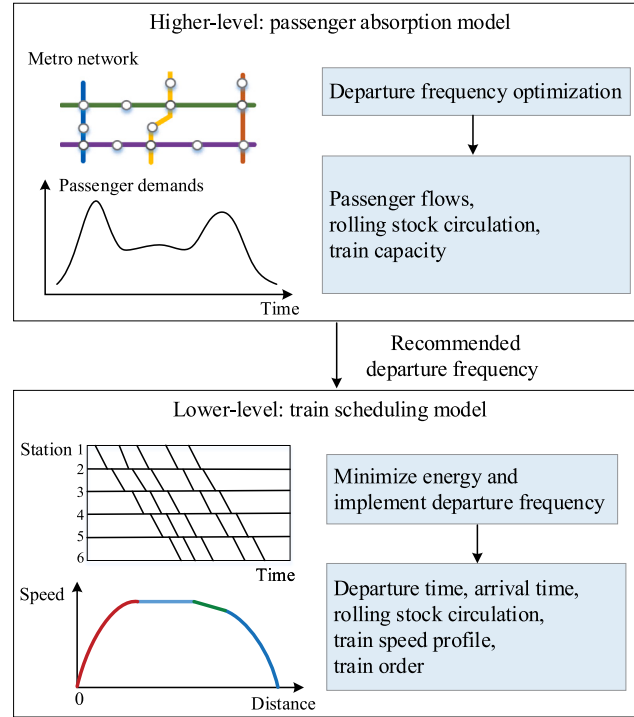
Higher-level: passenger absorption model

Metro network

Passenger demands

Time

Departure frequency optimization

Passenger flows, rolling stock circulation, train capacity

Recommended departure frequency

Lower-level: train scheduling model

Station 1
2
3
4
5
6

Time

Speed

0

Distance

Minimize energy and implement departure frequency

Departure time, arrival time, rolling stock circulation, train speed profile, train order